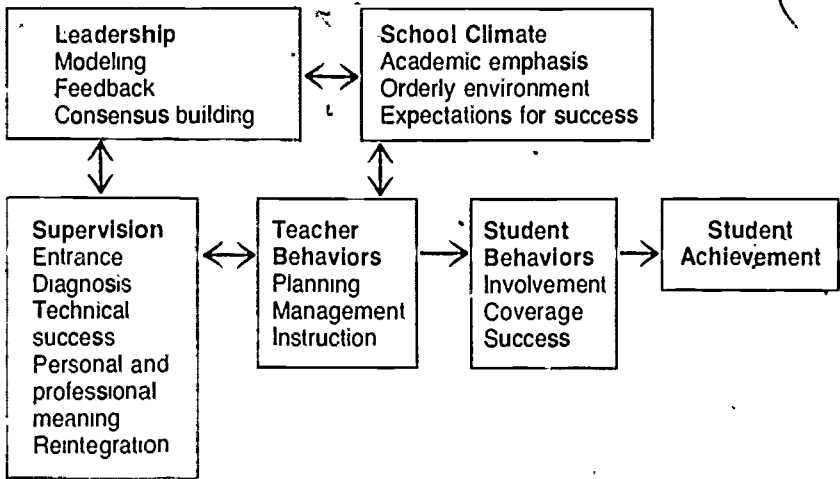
Leadership
Modeling
Feedback
Consensus building

School Climate
Academic emphasis
Orderly environment
Expectations for success

Supervision
Entrance
Diagnosis
Technical success
Personal and professional meaning
Reintegration

Teacher Behaviors
Planning
Management
Instruction

Student Behaviors
Involvement
Coverage
Success

Student Achievement